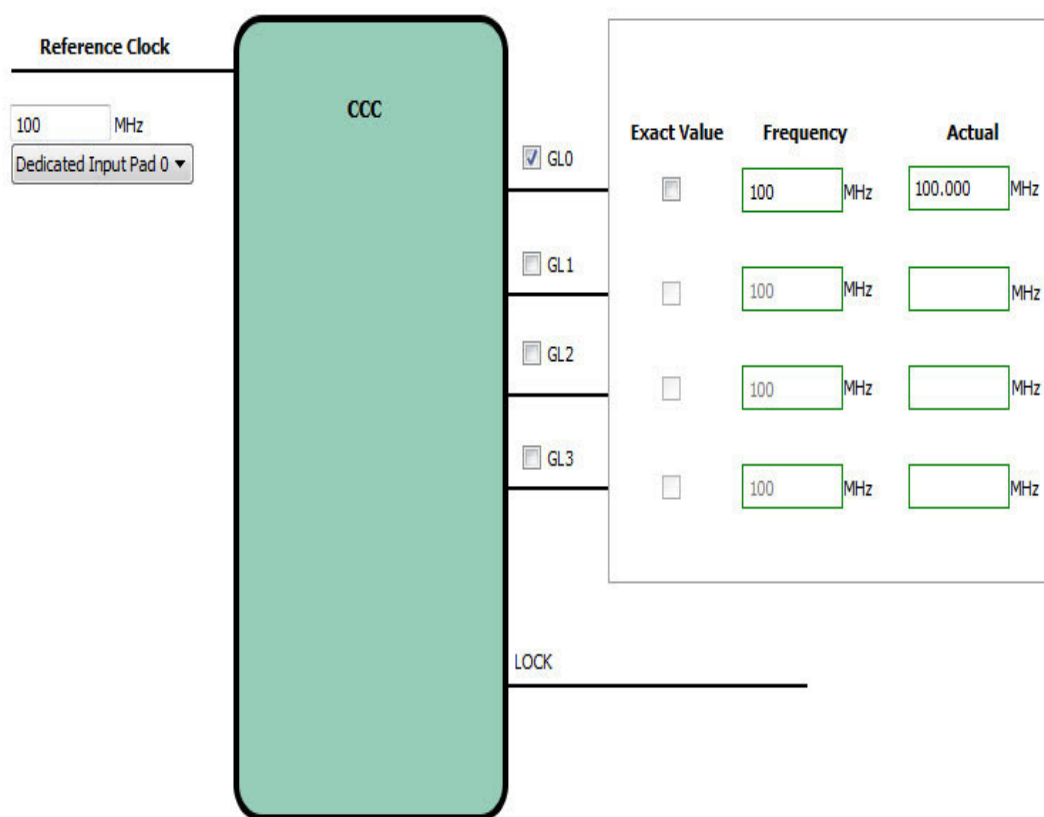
Reference Clock

100 MHz

Dedicated Input Pad 0

CCC

GL0

GL1

GL2

GL3

LOCK

| Exact Value | Frequency | Actual |
|---|---|---|
| | 100 MHz | 100.000 MHz |
| | 100 MHz | MHz |
| | 100 MHz | MHz |
| | 100 MHz | MHz |